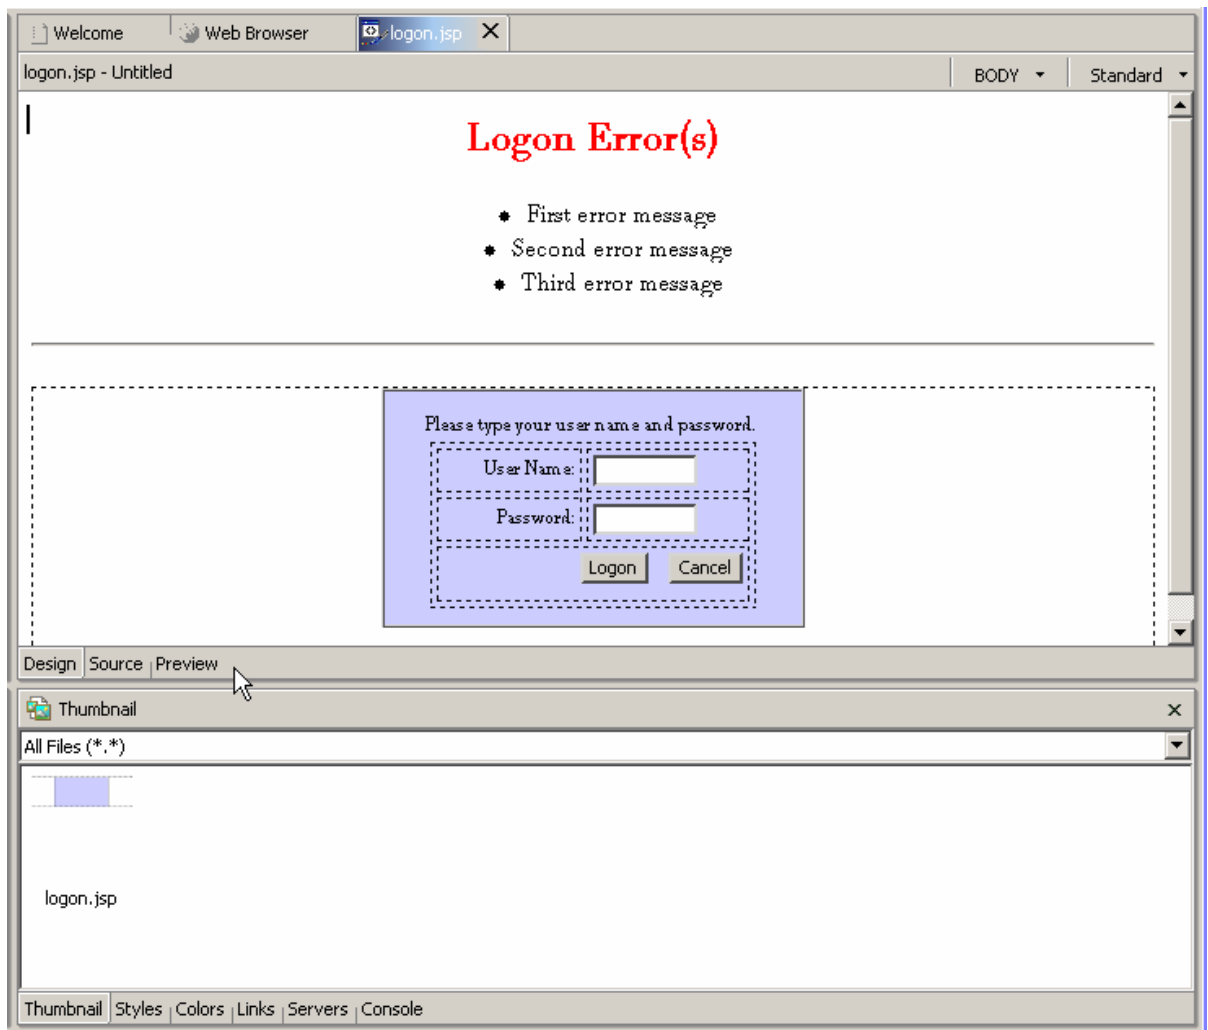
Welcome | Web Browser | logon.jsp ✕

logon.jsp - Untitled | BODY | Standard

Logon Error(s)

- First error message
- Second error message
- Third error message

Please type your user name and password.

User Name:

Password:

Logon | Cancel

Design | Source | Preview

Thumbnail ✕

All Files (*.*)

logon.jsp

Thumbnail | Styles | Colors | Links | Servers | Console